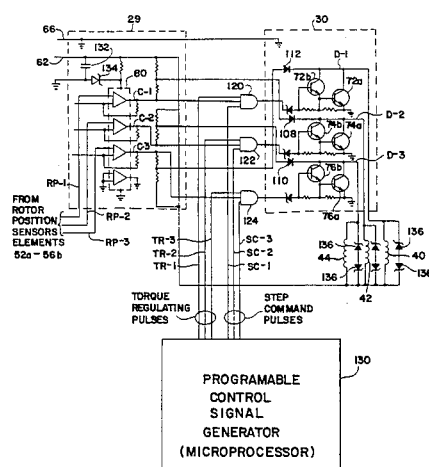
29
30
66
62
132
134
60
C-1
C-2
C-3
112
D-1
72b
72a
120
108
74b
74a
D-2
122
110
76b
D-3
124
76a
RP-1
FROM ROTOR POSITION SENSORS ELEMENTS 52a - 56b
RP-2
RP-3
TR-3
TR-2
TR-1
SC-3
SC-2
SC-1
136
136
44
136
42
40
136
TORQUE REGULATING PULSES
STEP COMMAND PULSES
130
PROGRAMABLE CONTROL SIGNAL GENERATOR (MICROPROCESSOR)